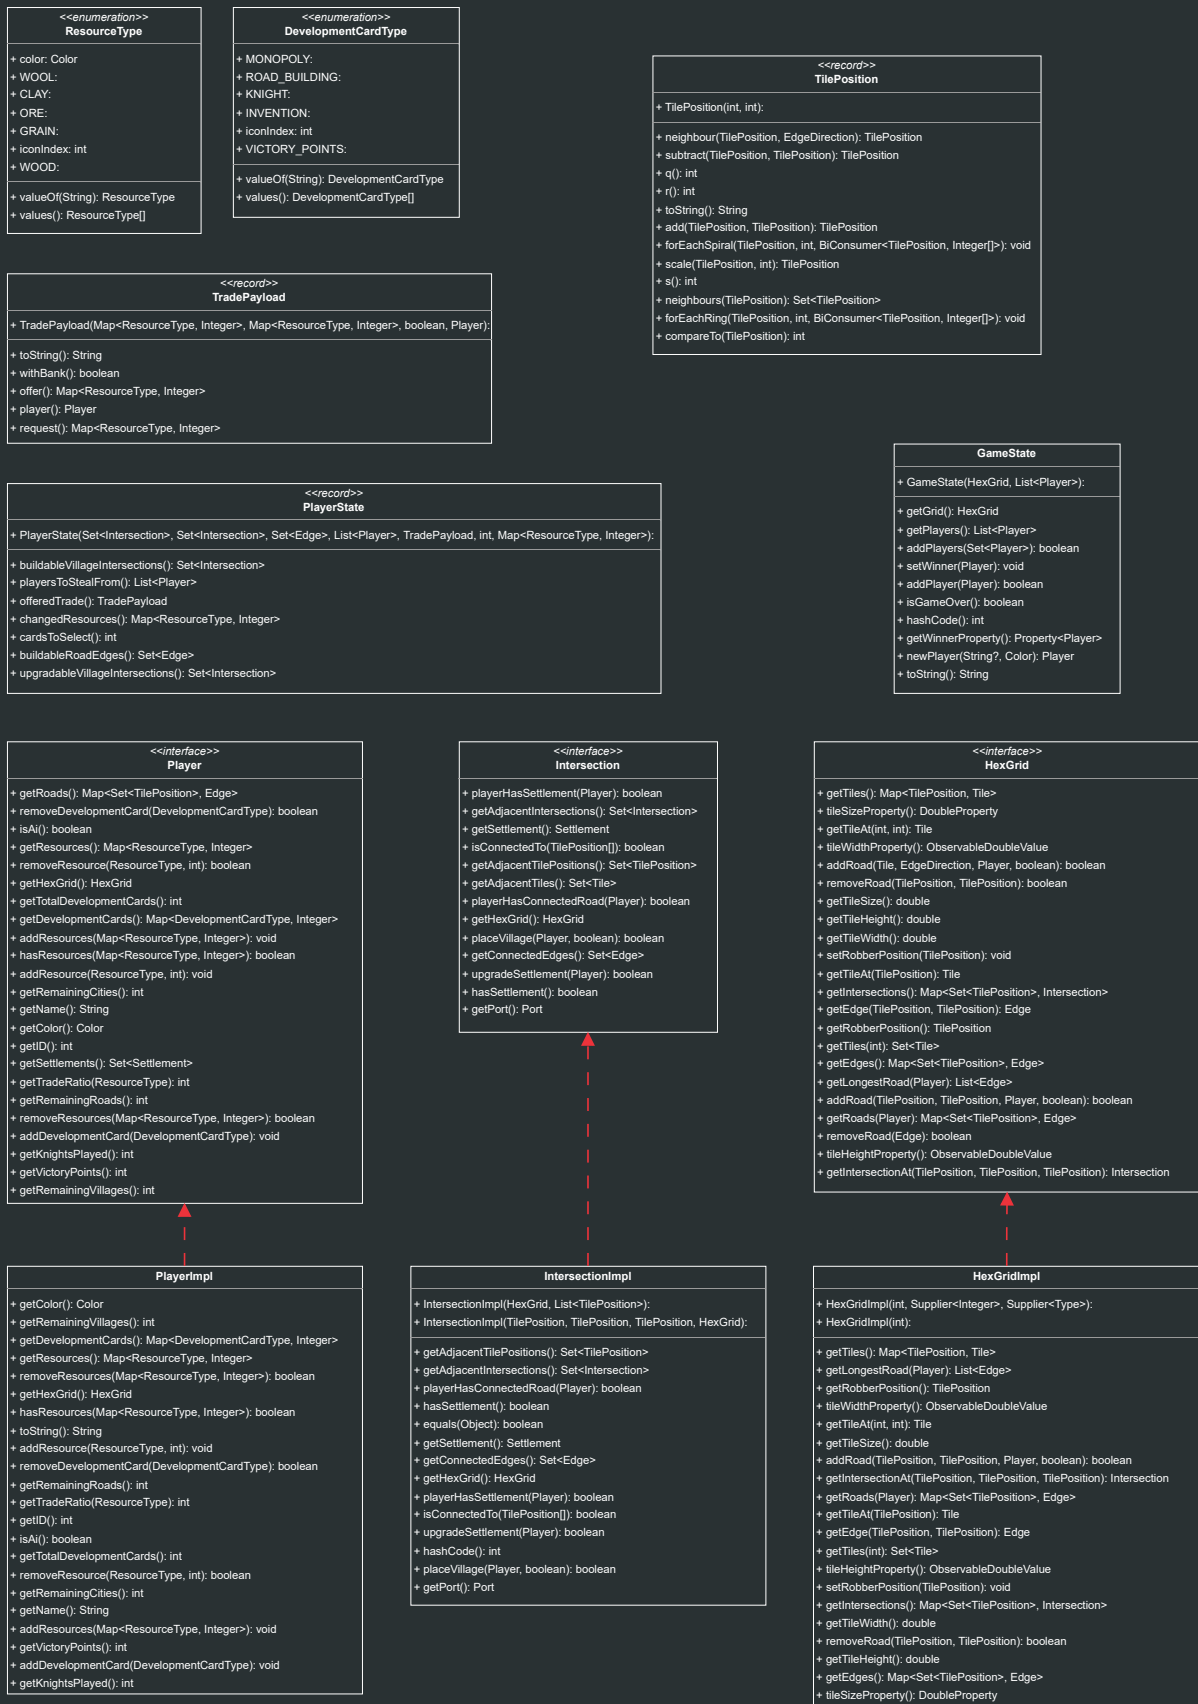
<<enumeration>>
ResourceType

+ color: Color
+ WOOL:
+ CLAY:
+ ORE:
+ GRAIN:
+ iconIndex: int
+ WOOD:

+ valueOf(String): ResourceType
+ values(): ResourceType[]

<<enumeration>>
DevelopmentCardType

+ MONOPOLY:
+ ROAD_BUILDING:
+ KNIGHT:
+ INVENTION:
+ iconIndex: int
+ VICTORY_POINTS:

+ valueOf(String): DevelopmentCardType
+ values(): DevelopmentCardType[]

<<record>>
TilePosition

+ TilePosition(int, int):

+ neighbour(TilePosition, EdgeDirection): TilePosition
+ subtract(TilePosition, TilePosition): TilePosition
+ q(): int
+ r(): int
+ toString(): String
+ add(TilePosition, TilePosition): TilePosition
+ forEachSpiral(TilePosition, int, BiConsumer<TilePosition, Integer[]>): void
+ scale(TilePosition, int): TilePosition
+ s(): int
+ neighbours(TilePosition): Set<TilePosition>
+ forEachRing(TilePosition, int, BiConsumer<TilePosition, Integer[]>): void
+ compareTo(TilePosition): int

<<record>>
TradePayload

+ TradePayload(Map<ResourceType, Integer>, Map<ResourceType, Integer>, boolean, Player):

+ toString(): String
+ withBank(): boolean
+ offer(): Map<ResourceType, Integer>
+ player(): Player
+ request(): Map<ResourceType, Integer>

GameState

+ GameState(HexGrid, List<Player>):

+ getGrid(): HexGrid
+ getPlayers(): List<Player>
+ addPlayers(Set<Player>): boolean
+ setWinner(Player): void
+ addPlayer(Player): boolean
+ isGameOver(): boolean
+ hashCode(): int
+ getWinnerProperty(): Property<Player>
+ newPlayer(String?, Color): Player
+ toString(): String

<<record>>
PlayerState

+ PlayerState(Set<Intersection>, Set<Intersection>, Set<Edge>, List<Player>, TradePayload, int, Map<ResourceType, Integer>):

+ buildableVillageIntersections(): Set<Intersection>
+ playersToStealFrom(): List<Player>
+ offeredTrade(): TradePayload
+ changedResources(): Map<ResourceType, Integer>
+ cardsToSelect(): int
+ buildableRoadEdges(): Set<Edge>
+ upgradableVillageIntersections(): Set<Intersection>

<<interface>>
Player

+ getRoads(): Map<Set<TilePosition>, Edge>
+ removeDevelopmentCard(DevelopmentCardType): boolean
+ isAi(): boolean
+ getResources(): Map<ResourceType, Integer>
+ removeResource(ResourceType, int): boolean
+ getHexGrid(): HexGrid
+ getTotalDevelopmentCards(): int
+ getDevelopmentCards(): Map<DevelopmentCardType, Integer>
+ addResources(Map<ResourceType, Integer>): void
+ hasResources(Map<ResourceType, Integer>): boolean
+ addResource(ResourceType, int): void
+ getRemainingCities(): int
+ getName(): String
+ getColor(): Color
+ getID(): int
+ getSettlements(): Set<Settlement>
+ getTradeRatio(ResourceType): int
+ getRemainingRoads(): int
+ removeResources(Map<ResourceType, Integer>): boolean
+ addDevelopmentCard(DevelopmentCardType): void
+ getKnightsPlayed(): int
+ getVictoryPoints(): int
+ getRemainingVillages(): int

<<interface>>
Intersection

+ playerHasSettlement(Player): boolean
+ getAdjacentIntersections(): Set<Intersection>
+ getSettlement(): Settlement
+ isConnectedTo(TilePosition[]): boolean
+ getAdjacentTilePositions(): Set<TilePosition>
+ getAdjacentTiles(): Set<Tile>
+ playerHasConnectedRoad(Player): boolean
+ getHexGrid(): HexGrid
+ placeVillage(Player, boolean): boolean
+ getConnectedEdges(): Set<Edge>
+ upgradeSettlement(Player): boolean
+ hasSettlement(): boolean
+ getPort(): Port

<<interface>>
HexGrid

+ getTiles(): Map<TilePosition, Tile>
+ tileSizeProperty(): DoubleProperty
+ getTileAt(int, int): Tile
+ tileWidthProperty(): ObservableDoubleValue
+ addRoad(Tile, EdgeDirection, Player, boolean): boolean
+ removeRoad(TilePosition, TilePosition): boolean
+ getTileSize(): double
+ getTileHeight(): double
+ getTileWidth(): double
+ setRobberPosition(TilePosition): void
+ getTileAt(TilePosition): Tile
+ getIntersections(): Map<Set<TilePosition>, Intersection>
+ getEdge(TilePosition, TilePosition): Edge
+ getRobberPosition(): TilePosition
+ getTiles(int): Set<Tile>
+ getEdges(): Map<Set<TilePosition>, Edge>
+ getLongestRoad(Player): List<Edge>
+ addRoad(TilePosition, TilePosition, Player, boolean): boolean
+ getRoads(Player): Map<Set<TilePosition>, Edge>
+ removeRoad(Edge): boolean
+ tileHeightProperty(): ObservableDoubleValue
+ getIntersectionAt(TilePosition, TilePosition, TilePosition): Intersection

PlayerImpl

+ getColor(): Color
+ getRemainingVillages(): int
+ getDevelopmentCards(): Map<DevelopmentCardType, Integer>
+ getResources(): Map<ResourceType, Integer>
+ removeResources(Map<ResourceType, Integer>): boolean
+ getHexGrid(): HexGrid
+ hasResources(Map<ResourceType, Integer>): boolean
+ toString(): String
+ addResource(ResourceType, int): void
+ removeDevelopmentCard(DevelopmentCardType): boolean
+ getRemainingRoads(): int
+ getTradeRatio(ResourceType): int
+ getID(): int
+ isAi(): boolean
+ getTotalDevelopmentCards(): int
+ removeResource(ResourceType, int): boolean
+ getRemainingCities(): int
+ getName(): String
+ addResources(Map<ResourceType, Integer>): void
+ getVictoryPoints(): int
+ addDevelopmentCard(DevelopmentCardType): void
+ getKnightsPlayed(): int

IntersectionImpl

+ IntersectionImpl(HexGrid, List<TilePosition>):
+ IntersectionImpl(TilePosition, TilePosition, TilePosition, HexGrid):

+ getAdjacentTilePositions(): Set<TilePosition>
+ getAdjacentIntersections(): Set<Intersection>
+ playerHasConnectedRoad(Player): boolean
+ hasSettlement(): boolean
+ equals(Object): boolean
+ getSettlement(): Settlement
+ getConnectedEdges(): Set<Edge>
+ getHexGrid(): HexGrid
+ playerHasSettlement(Player): boolean
+ isConnectedTo(TilePosition[]): boolean
+ upgradeSettlement(Player): boolean
+ hashCode(): int
+ placeVillage(Player, boolean): boolean
+ getPort(): Port

HexGridImpl

+ HexGridImpl(int, Supplier<Integer>, Supplier<Type>):
+ HexGridImpl(int):

+ getTiles(): Map<TilePosition, Tile>
+ getLongestRoad(Player): List<Edge>
+ getRobberPosition(): TilePosition
+ tileWidthProperty(): ObservableDoubleValue
+ getTileAt(int, int): Tile
+ getTileSize(): double
+ addRoad(TilePosition, TilePosition, Player, boolean): boolean
+ getIntersectionAt(TilePosition, TilePosition, TilePosition): Intersection
+ getRoads(Player): Map<Set<TilePosition>, Edge>
+ getTileAt(TilePosition): Tile
+ getEdge(TilePosition, TilePosition): Edge
+ getTiles(int): Set<Tile>
+ tileHeightProperty(): ObservableDoubleValue
+ setRobberPosition(TilePosition): void
+ getIntersections(): Map<Set<TilePosition>, Intersection>
+ getTileWidth(): double
+ removeRoad(TilePosition, TilePosition): boolean
+ getTileHeight(): double
+ getEdges(): Map<Set<TilePosition>, Edge>
+ tileSizeProperty(): DoubleProperty